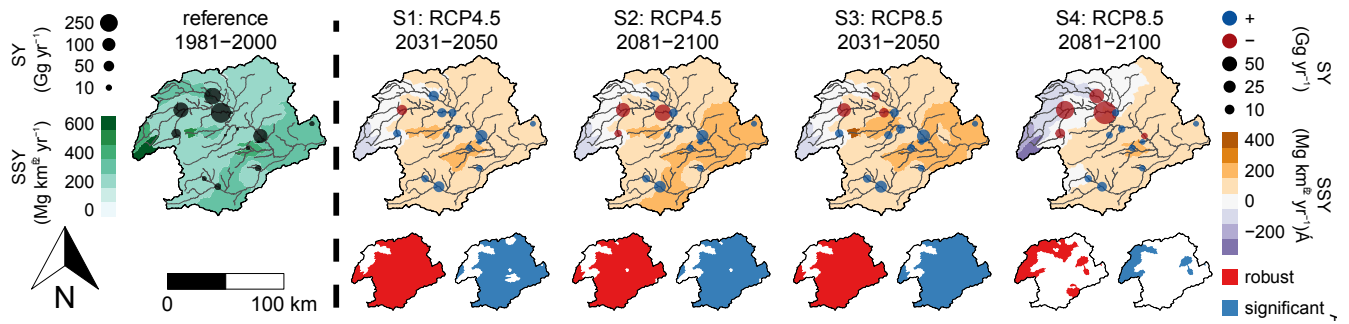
SY
(Gg yr⁻¹)
250
100
50
10

SSY
(Mg km⁻² yr⁻¹)
600
400
200
0

N

reference
1981−2000

0
100 km

S1: RCP4.5
2031−2050

S2: RCP4.5
2081−2100

S3: RCP8.5
2031−2050

S4: RCP8.5
2081−2100

+
−
50
25
10
SY
(Gg yr⁻¹)

400
200
0
−200
SSY
(Mg km⁻² yr⁻¹)

robust
significant